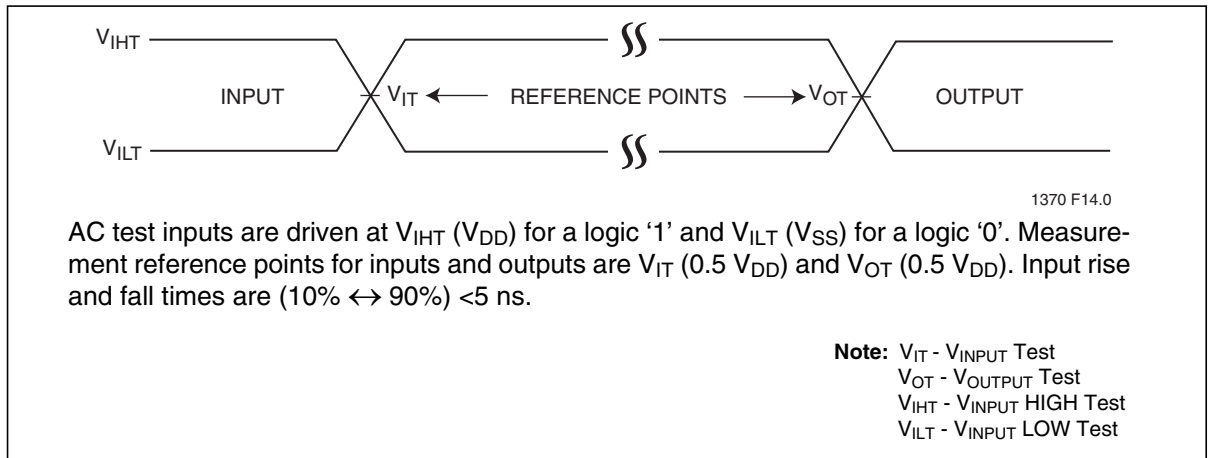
$V_{IHT}$

INPUT $V_{IT}$ ← REFERENCE POINTS → $V_{OT}$ OUTPUT

$V_{ILT}$

1370 F14.0

AC test inputs are driven at $V_{IHT}$ ($V_{DD}$) for a logic '1' and $V_{ILT}$ ($V_{SS}$) for a logic '0'. Measurement reference points for inputs and outputs are $V_{IT}$ (0.5 $V_{DD}$) and $V_{OT}$ (0.5 $V_{DD}$). Input rise and fall times are (10% $\leftrightarrow$ 90%) <5 ns.

Note: $V_{IT}$ - $V_{INPUT}$ Test
$V_{OT}$ - $V_{OUTPUT}$ Test
$V_{IHT}$ - $V_{INPUT}$ HIGH Test
$V_{ILT}$ - $V_{INPUT}$ LOW Test